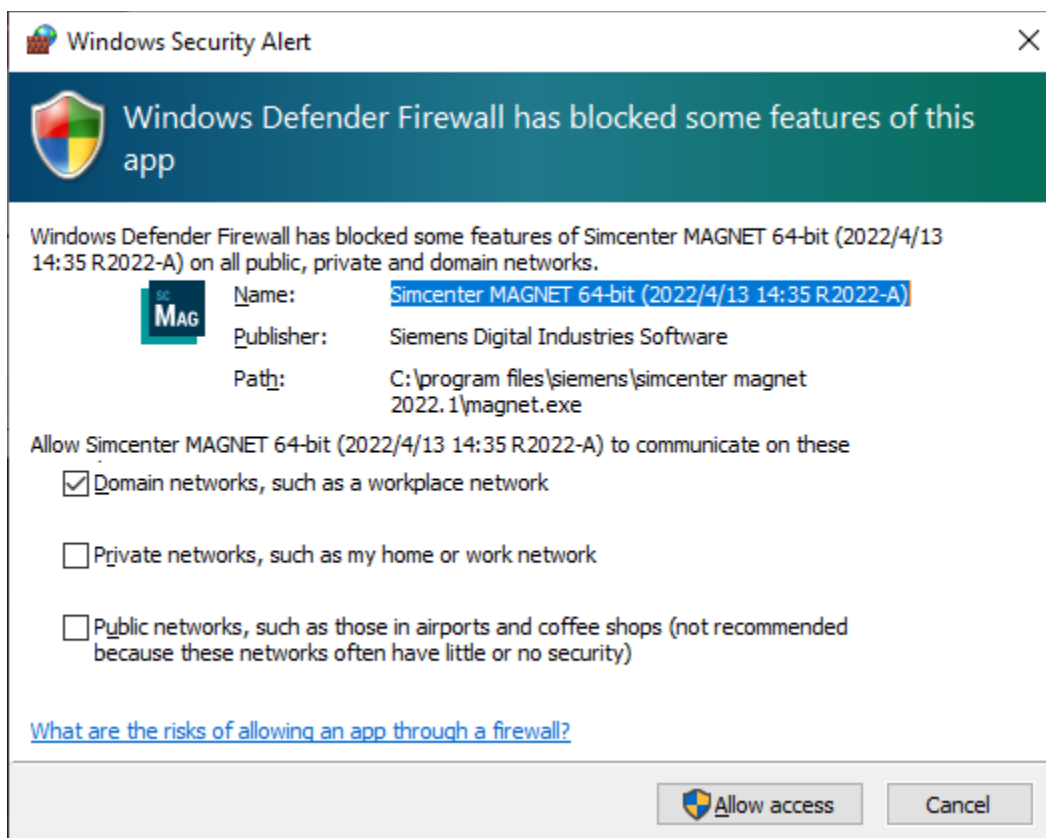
Windows Security Alert

Windows Defender Firewall has blocked some features of this app

Windows Defender Firewall has blocked some features of Simcenter MAGNET 64-bit (2022/4/13 14:35 R2022-A) on all public, private and domain networks.

SC MAG

Name: Simcenter MAGNET 64-bit (2022/4/13 14:35 R2022-A)

Publisher: Siemens Digital Industries Software

Path: C:\program files\siemens\simcenter magnet 2022.1\magnet.exe

Allow Simcenter MAGNET 64-bit (2022/4/13 14:35 R2022-A) to communicate on these

Domain networks, such as a workplace network

Private networks, such as my home or work network

Public networks, such as those in airports and coffee shops (not recommended because these networks often have little or no security)

What are the risks of allowing an app through a firewall?

Allow access

Cancel